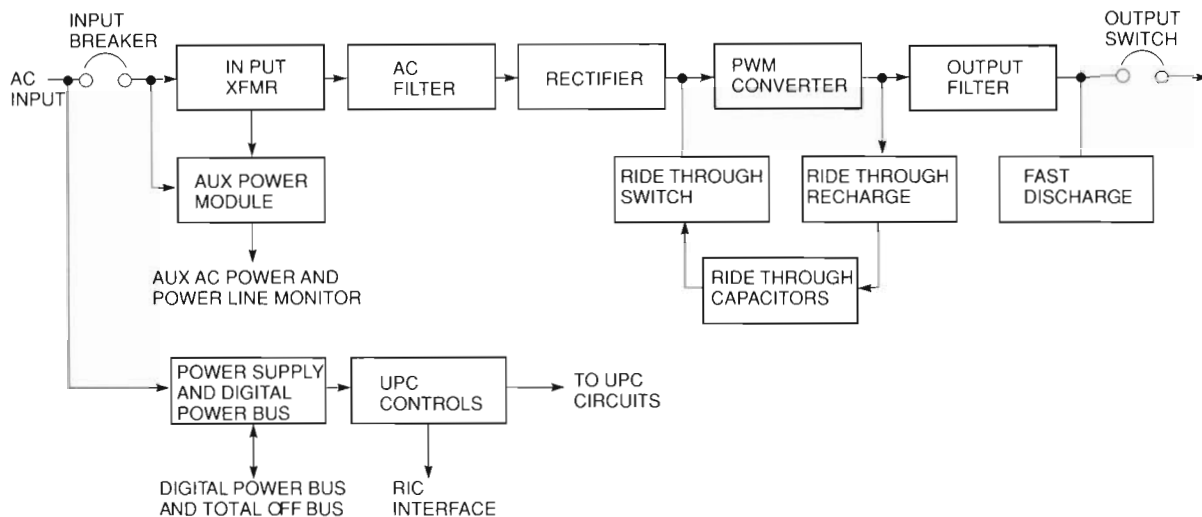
INPUT BREAKER

AC INPUT

IN PUT XFMR

AC FILTER

RECTIFIER

PWM CONVERTER

OUTPUT FILTER

OUTPUT SWITCH

AUX POWER MODULE

AUX AC POWER AND POWER LINE MONITOR

RIDE THROUGH SWITCH

RIDE THROUGH RECHARGE

FAST DISCHARGE

RIDE THROUGH CAPACITORS

POWER SUPPLY AND DIGITAL POWER BUS

UPC CONTROLS

TO UPC CIRCUITS

DIGITAL POWER BUS AND TOTAL OFF BUS

RIC INTERFACE